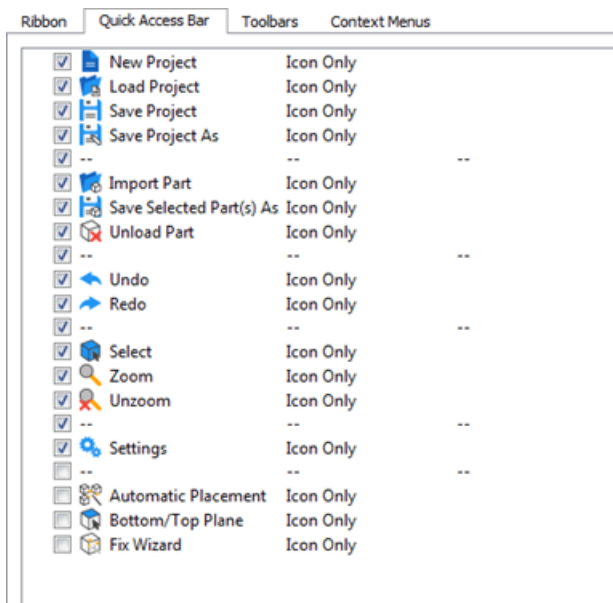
Ribbon | Quick Access Bar | Toolbars | Context Menus

| | | |
|---|---|---|
| New Project | Icon Only | |
| Load Project | Icon Only | |
| Save Project | Icon Only | |
| Save Project As | Icon Only | |
| -- | -- | -- |
| Import Part | Icon Only | |
| Save Selected Part(s) As | Icon Only | |
| Unload Part | Icon Only | |
| -- | -- | -- |
| Undo | Icon Only | |
| Redo | Icon Only | |
| -- | -- | -- |
| Select | Icon Only | |
| Zoom | Icon Only | |
| Unzoom | Icon Only | |
| -- | -- | -- |
| Settings | Icon Only | |
| -- | -- | -- |
| Automatic Placement | Icon Only | |
| Bottom/Top Plane | Icon Only | |
| Fix Wizard | Icon Only | |